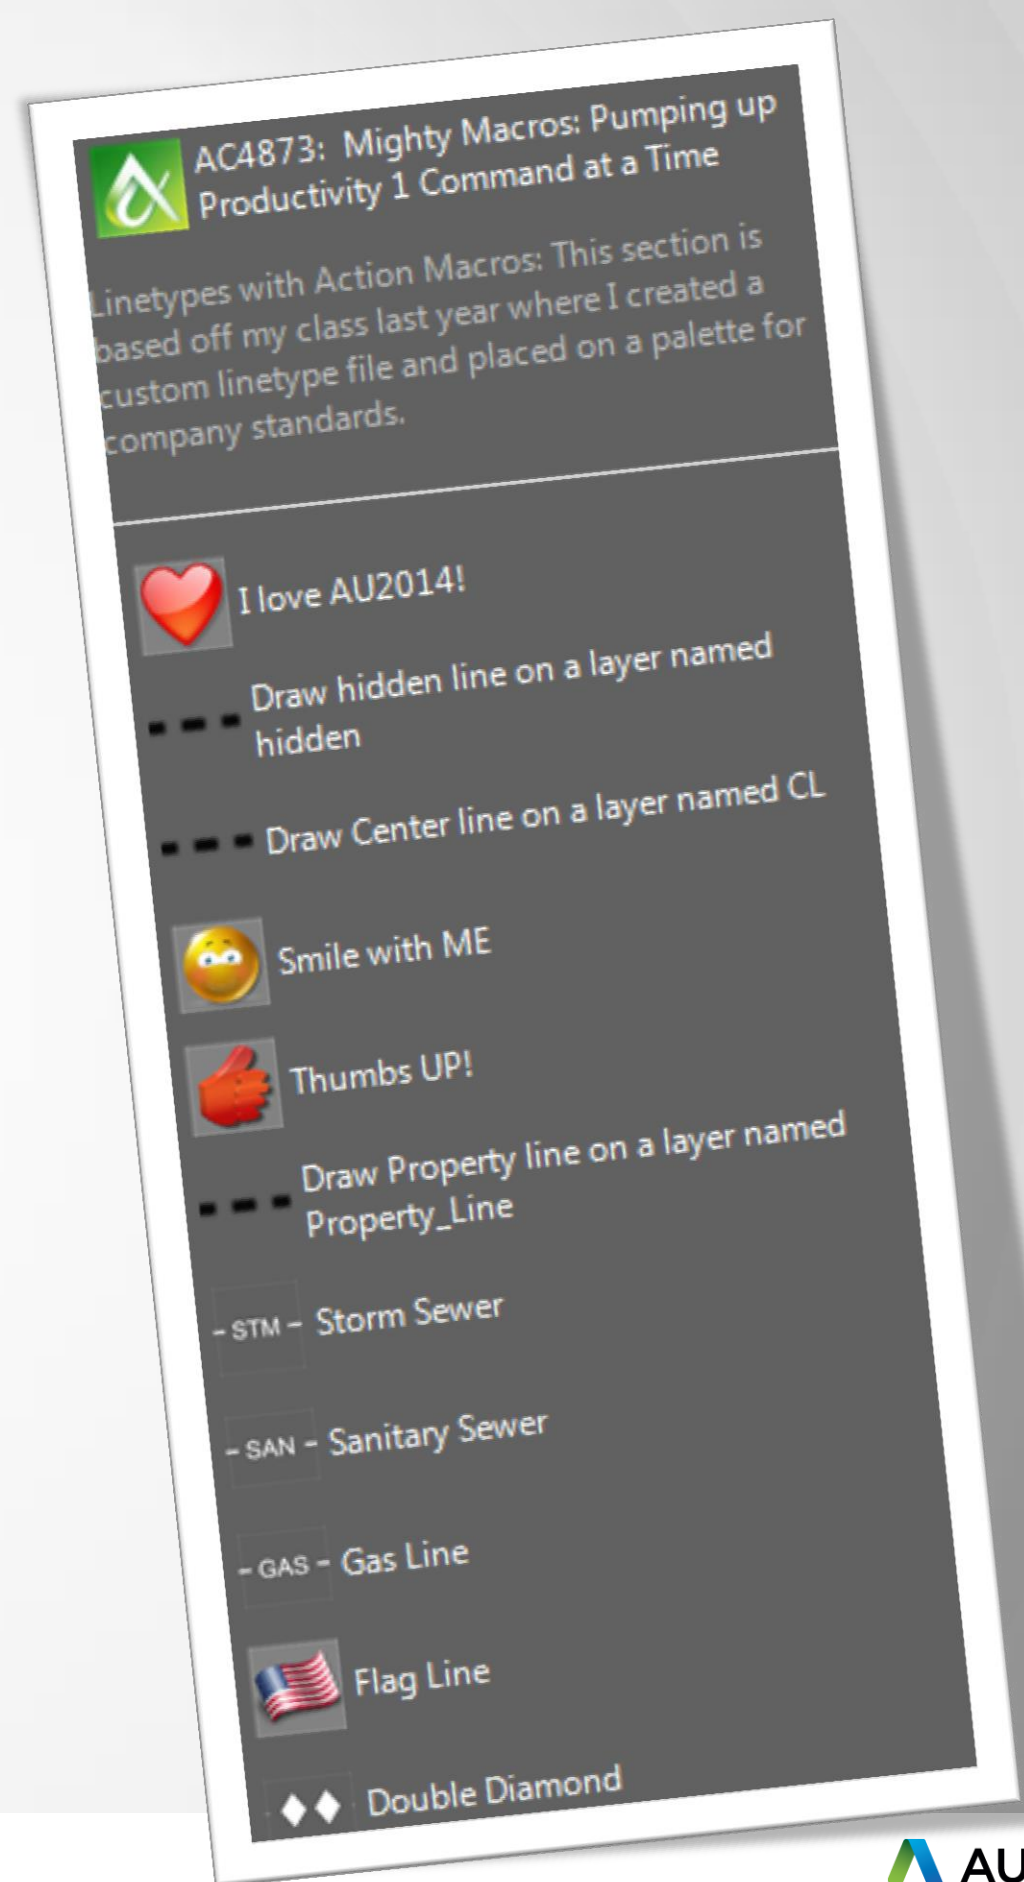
AC4873: Mighty Macros: Pumping up Productivity 1 Command at a Time

Linetypes with Action Macros: This section is based off my class last year where I created a custom linetype file and placed on a palette for company standards.

I love AU2014!

Draw hidden line on a layer named hidden

Draw Center line on a layer named CL

Smile with ME

Thumbs UP!

Draw Property line on a layer named Property_Line

- STM - Storm Sewer

- SAN - Sanitary Sewer

- GAS - Gas Line

Flag Line

Double Diamond

AU